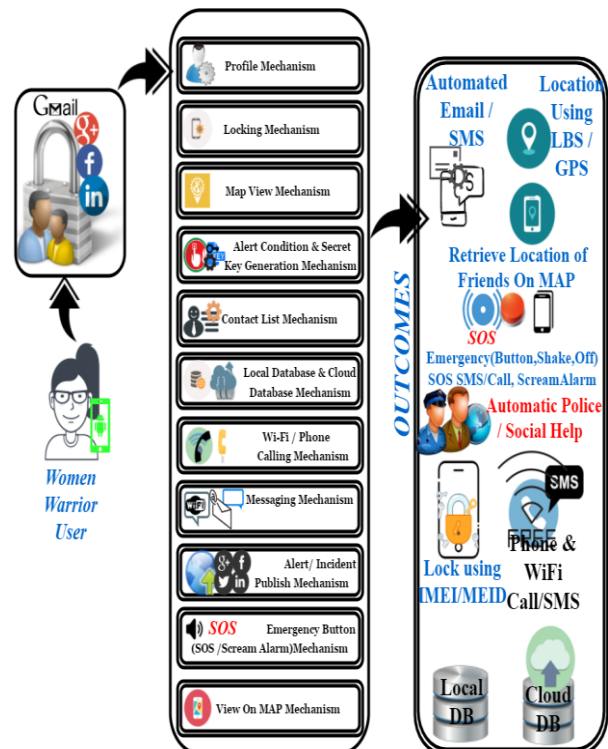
Gmail

Women Warrior User

Profile Mechanism

Locking Mechanism

Map View Mechanism

Alert Condition & Secret Key Generation Mechanism

Contact List Mechanism

Local Database & Cloud Database Mechanism

Wi-Fi / Phone Calling Mechanism

Messaging Mechanism

Alert/ Incident Publish Mechanism

SOS Emergency Button (SOS /Scream Alarm)Mechanism

View On MAP Mechanism

OUTCOMES

Automated Email / SMS

Location Using LBS / GPS

Retrieve Location of Friends On MAP

SOS

Emergency(Button,Shake,Off) SOS SMS/Call, ScreamAlarm

Automatic Police / Social Help

SMS

FREE

Lock using IMEI/MEID

Phone & WiFi Call/SMS

Local DB

Cloud DB